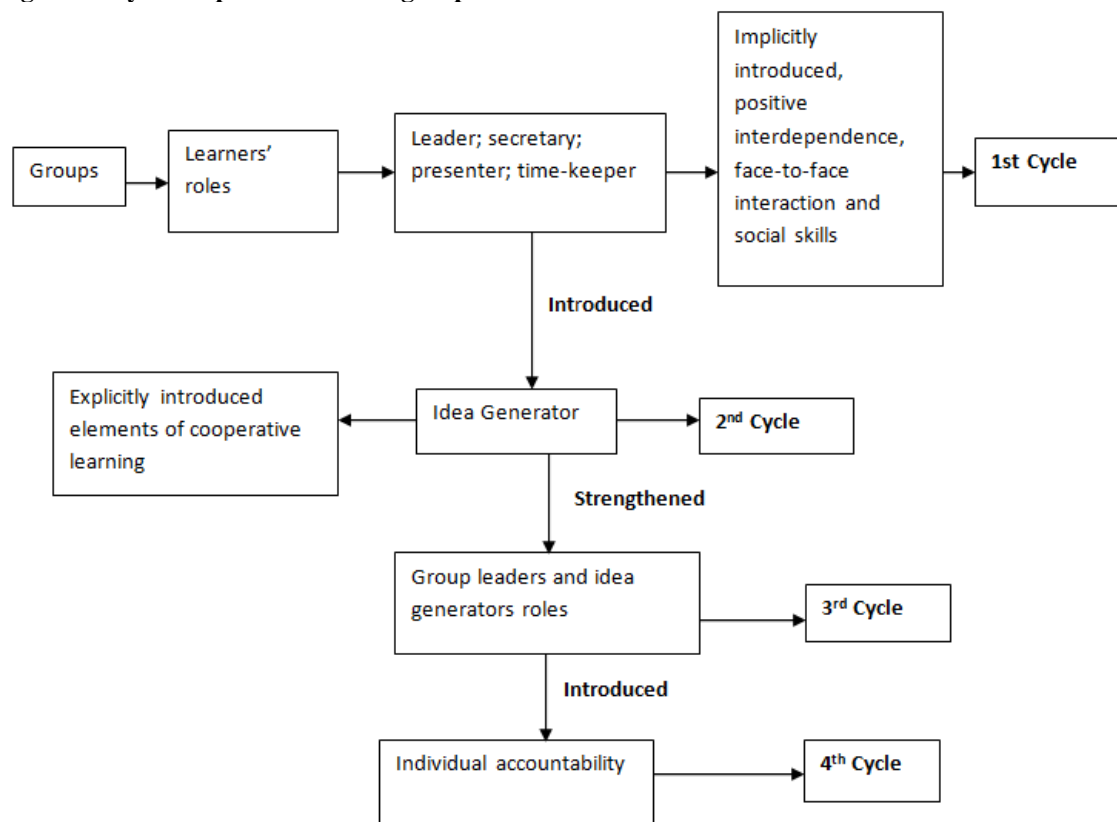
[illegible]

Groups

Learners' roles

Leader; secretary; presenter; time-keeper

Implicitly introduced, positive interdependence, face-to-face interaction and social skills

1st Cycle

Introduced

Explicitly introduced elements of cooperative learning

Idea Generator

2$^{nd}$ Cycle

Strengthened

Group leaders and idea generators roles

3$^{rd}$ Cycle

Introduced

Individual accountability

4$^{th}$ Cycle